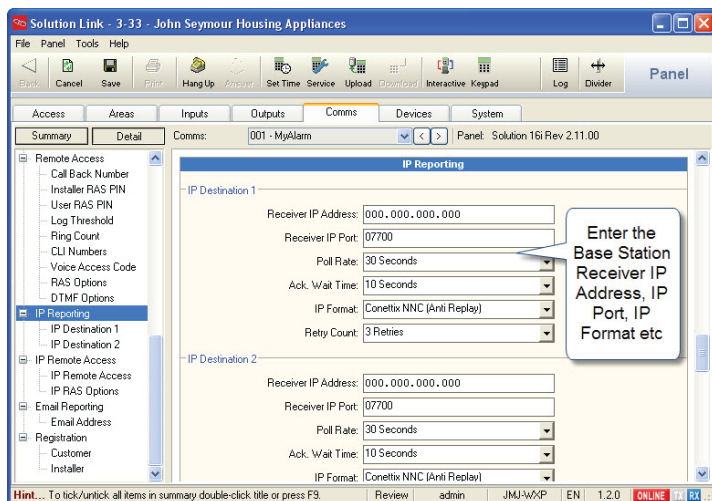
Solution Link - 3-33 - John Seymour Housing Appliances

File Panel Tools Help

Back Cancel Save Print Hang Up Answer Set Time Service Upload Download Interactive Keypad Log Divider

Panel

Access Areas Inputs Outputs Comms Devices System

Summary Detail Comms: 001 - MyAlarm Panel: Solution 16i Rev 2.11.00

Remote Access
Call Back Number
Installer RAS PIN
User RAS PIN
Log Threshold
Ring Count
CLI Numbers
Voice Access Code
RAS Options
DTMF Options
IP Reporting
IP Destination 1
IP Destination 2
IP Remote Access
IP Remote Access
IP RAS Options
Email Reporting
Email Address
Registration
Customer
Installer

IP Reporting

IP Destination 1
Receiver IP Address: 000.000.000.000
Receiver IP Port: 07700
Poll Rate: 30 Seconds
Ack. Wait Time: 10 Seconds
IP Format: Conettix NNC (Anti Replay)
Retry Count: 3 Retries

IP Destination 2
Receiver IP Address: 000.000.000.000
Receiver IP Port: 07700
Poll Rate: 30 Seconds
Ack. Wait Time: 10 Seconds
IP Format: Conettix NNC (Anti Replay)

Enter the Base Station Receiver IP Address, IP Port, IP Format etc

Hint... To tick/untick all items in summary double-click title or press F9. Review admin JMJ-WXP EN 1.2.0 ONLINE TX RX